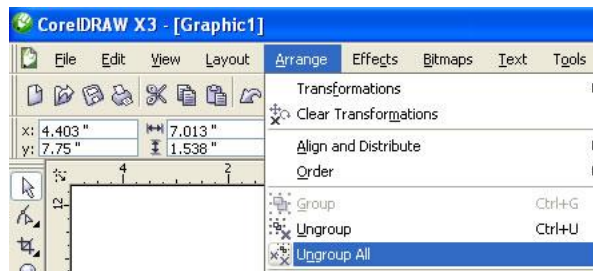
CorelDRAW X3 - [Graphic1]

File Edit View Layout Arrange Effects Bitmaps Text Tools

x: 4.403 " 7.013 "
y: 7.75 " 1.538 "

4 2

Transformations
Clear Transformations
Align and Distribute
Order
Group Ctrl+G
Ungroup Ctrl+U
Ungroup All